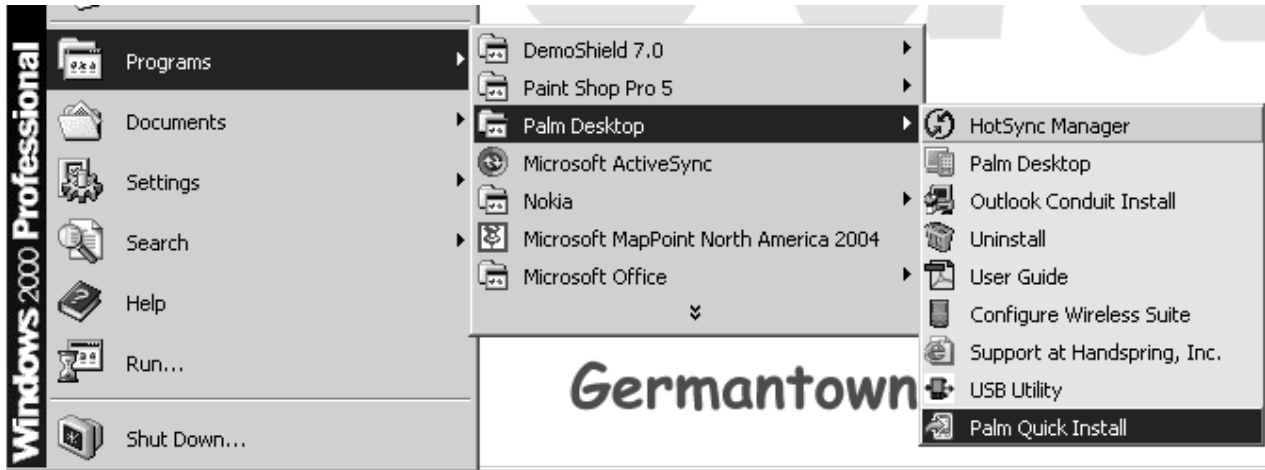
Windows 2000 Professional

Programs
Documents
Settings
Search
Help
Run...
Shut Down...

DemoShield 7.0
Paint Shop Pro 5
Palm Desktop
Microsoft ActiveSync
Nokia
Microsoft MapPoint North America 2004
Microsoft Office

HotSync Manager
Palm Desktop
Outlook Conduit Install
Uninstall
User Guide
Configure Wireless Suite
Support at Handspring, Inc.
USB Utility
Palm Quick Install

Germantown